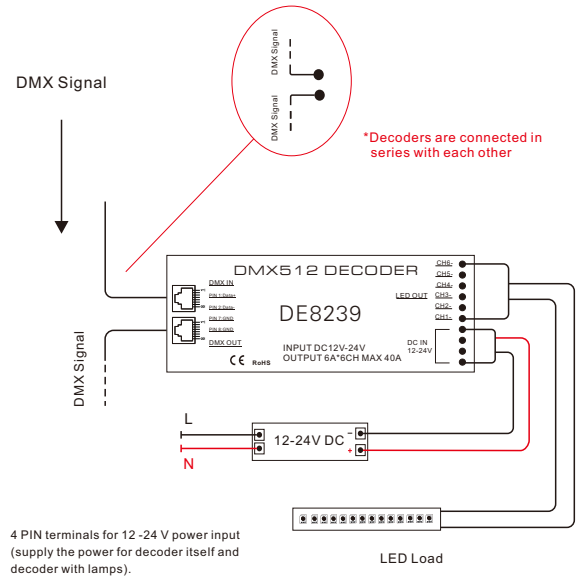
DMX Signal

DMX Signal

DMX Signal

*Decoders are connected in series with each other

DMX512 DECODER

DMX IN

PIN 1 Data-

PIN 2 Data+

PIN 7 GND

PIN 8 GND

DMX OUT

DE8239

CH6-

CH5-

CH4-

CH3-

CH2-

CH1-

LED OUT

DC IN 12-24V

INPUT DC12V-24V

OUTPUT 6A*6CH MAX 40A

CE RoHS

DMX Signal

L

N

12-24V DC

-

+

4 PIN terminals for 12 -24 V power input (supply the power for decoder itself and decoder with lamps).

LED Load